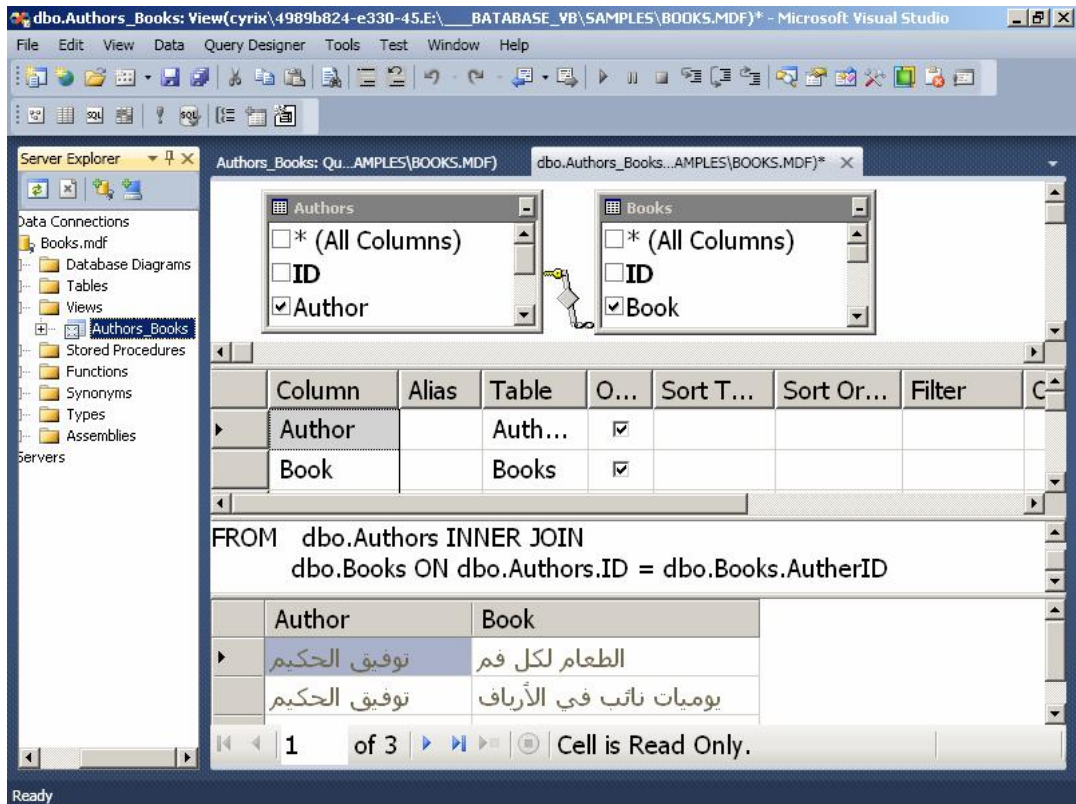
dbo.Authors_Books: View(cyrix\4989b824-e330-45.E:\___BATABASE_VB\SAMPLES\BOOKS.MDF)* - Microsoft Visual Studio

File Edit View Data Query Designer Tools Test Window Help

Server Explorer

Data Connections
Books.mdf
Database Diagrams
Tables
Views
Authors_Books
Stored Procedures
Functions
Synonyms
Types
Assemblies
Servers

Authors_Books: Qu...AMPLES\BOOKS.MDF) | dbo.Authors_Books...AMPLES\BOOKS.MDF)*

Authors
* (All Columns)
ID
Author

Books
* (All Columns)
ID
Book

| | Column | Alias | Table | O... | Sort T... | Sort Or... | Filter | C |
|---|---|---|---|---|---|---|---|---|
| ▸ | Author | | Auth... | ☑ | | | | |
| | Book | | Books | ☑ | | | | |

FROM dbo.Authors INNER JOIN
dbo.Books ON dbo.Authors.ID = dbo.Books.AutherID

| | Author | Book |
|---|---|---|
| ▸ | توفيق الحكيم | الطعام لكل فم |
| | توفيق الحكيم | يوميات نائب في الأرياف |

1 of 3 | Cell is Read Only.

Ready